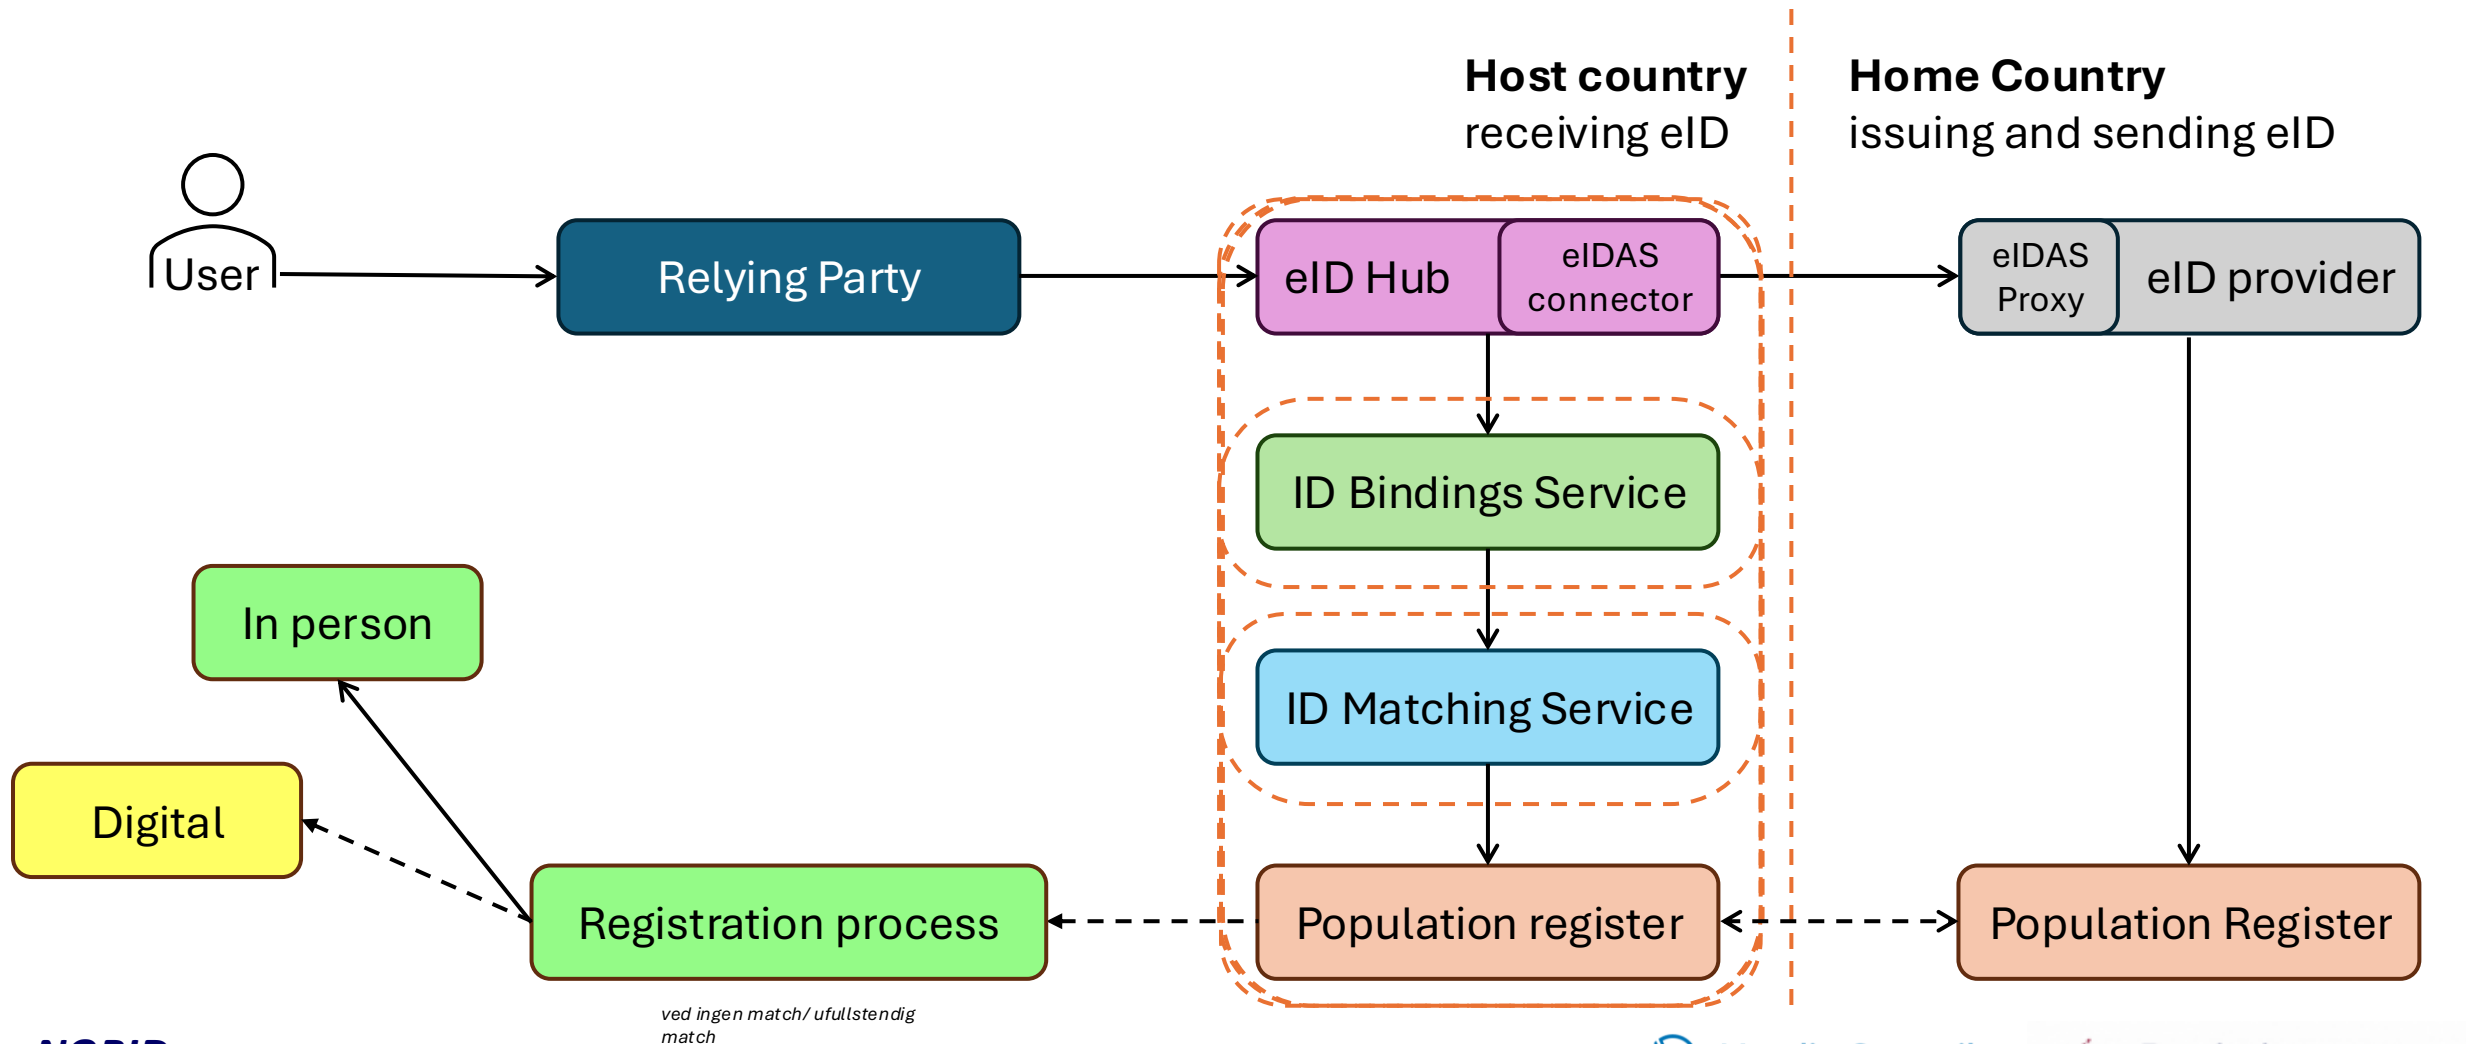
Host country
receiving eID

Home Country
issuing and sending eID

User

Relying Party

eID Hub

eIDAS connector

eIDAS Proxy

eID provider

ID Bindings Service

ID Matching Service

In person

Digital

Registration process

Population register

Population Register

ved ingen match/ ufullstendig match

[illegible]